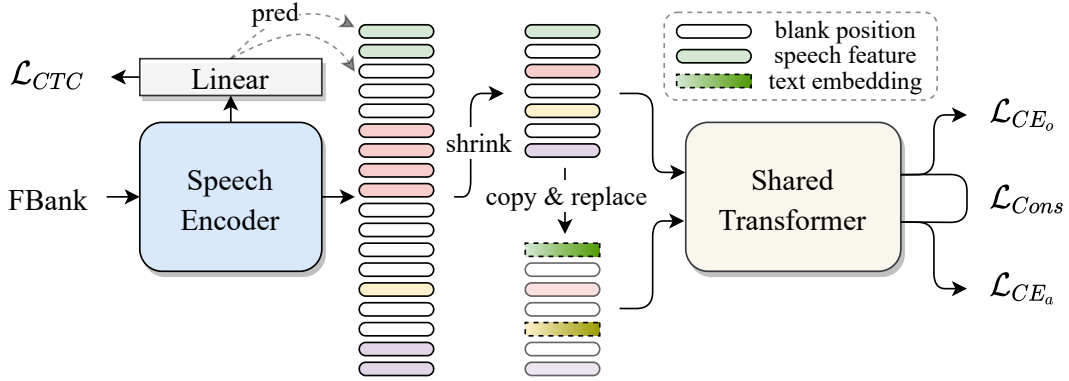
pred

$\mathcal{L}_{CTC}$

Linear

blank position

speech feature

text embedding

shrink

FBank

Speech Encoder

copy & replace

Shared Transformer

$\mathcal{L}_{CE_o}$

$\mathcal{L}_{Cons}$

$\mathcal{L}_{CE_a}$